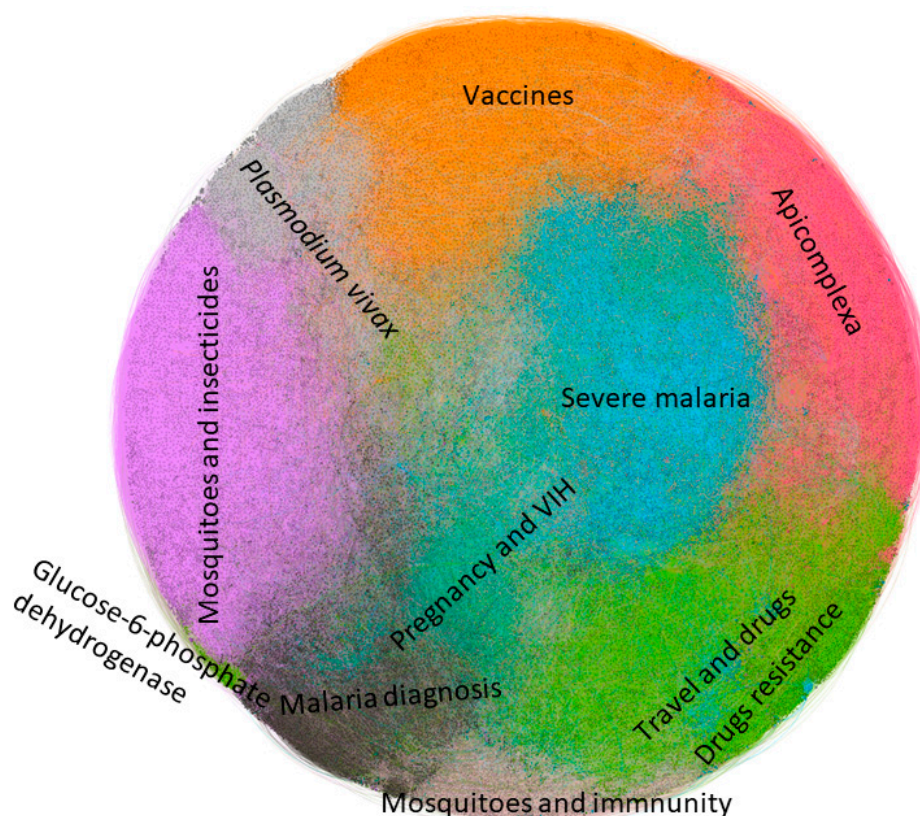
Vaccines

Plasmodium vivax

Apicomplexa

Mosquitoes and insecticides

Severe malaria

Pregnancy and VIH

Glucose-6-phosphate dehydrogenase

Malaria diagnosis

Travel and drugs

Drugs resistance

Mosquitoes and immnunity